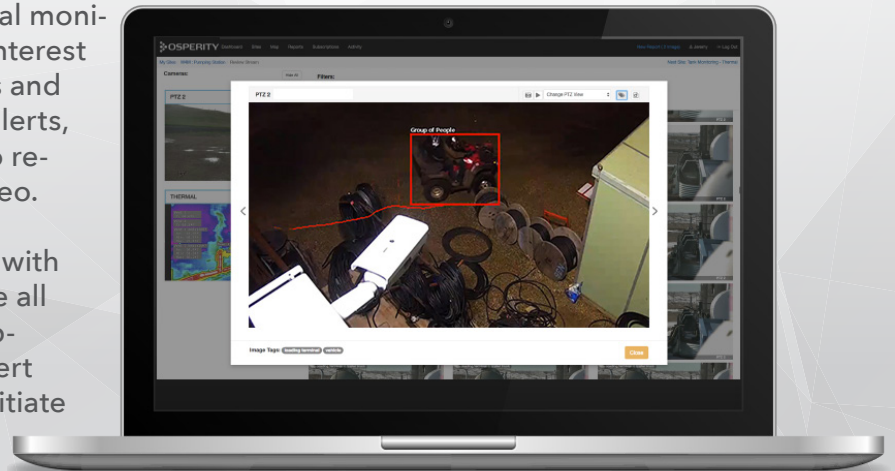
al moni-
nterest
s and
lerts,
re-
eo.

with
e all
o-
ert
itiate

OSPERITY Dashboard Sites Map Reports Subscriptions Activity

My Sites · HMW Pumping Station · Review Stream

Cameras:

PTZ 2

THERMAL

Filters:

PTZ 2

Change PTZ View

Group of People

Image Tags: loading terminal vehicle

Close